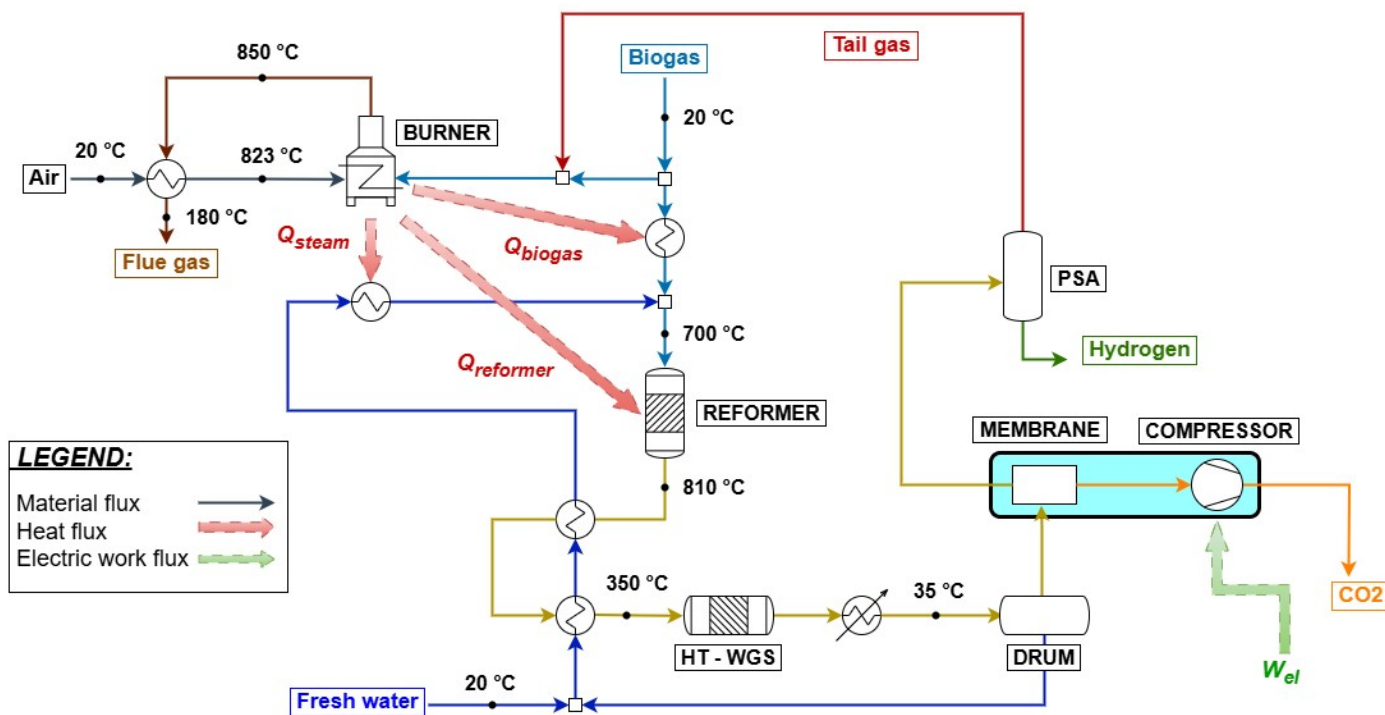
850 °C
Tail gas
Biogas
20 °C
BURNER
20 °C
823 °C
Air
180 °C
Flue gas
$Q_{steam}$
$Q_{biogas}$
PSA
Hydrogen
700 °C
$Q_{reformer}$
REFORMER
MEMBRANE
COMPRESSOR
LEGEND:
Material flux
Heat flux
Electric work flux
810 °C
350 °C
35 °C
HT - WGS
DRUM
CO2
$W_{el}$
Fresh water
20 °C